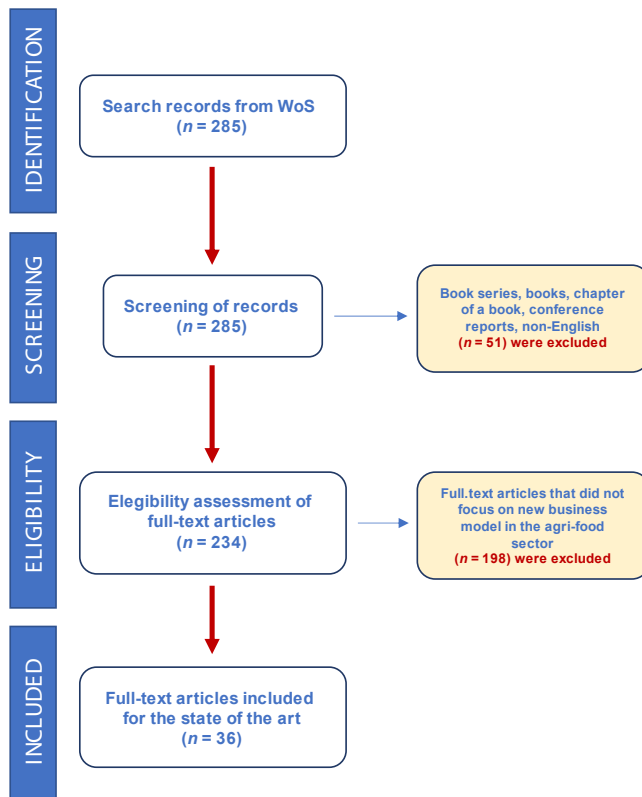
IDENTIFICATION

Search records from WoS
($n$ = 285)

SCREENING

Screening of records
($n$ = 285)

Book series, books, chapter of a book, conference reports, non-English
($n$ = 51) were excluded

ELIGIBILITY

Elegibility assessment of full-text articles
($n$ = 234)

Full.text articles that did not focus on new business model in the agri-food sector
($n$ = 198) were excluded

INCLUDED

Full-text articles included for the state of the art
($n$ = 36)